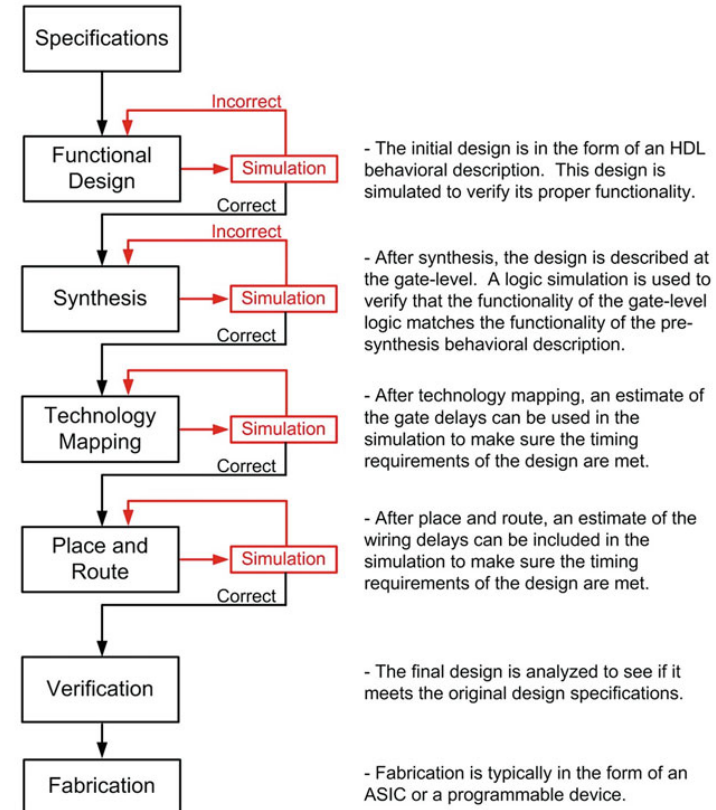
Specifications

Incorrect

Functional Design

Simulation

Correct

- The initial design is in the form of an HDL behavioral description. This design is simulated to verify its proper functionality.

Incorrect

Synthesis

Simulation

Correct

- After synthesis, the design is described at the gate-level. A logic simulation is used to verify that the functionality of the gate-level logic matches the functionality of the pre-synthesis behavioral description.

Technology Mapping

Simulation

Correct

- After technology mapping, an estimate of the gate delays can be used in the simulation to make sure the timing requirements of the design are met.

Place and Route

Simulation

Correct

- After place and route, an estimate of the wiring delays can be included in the simulation to make sure the timing requirements of the design are met.

Verification

- The final design is analyzed to see if it meets the original design specifications.

Fabrication

- Fabrication is typically in the form of an ASIC or a programmable device.